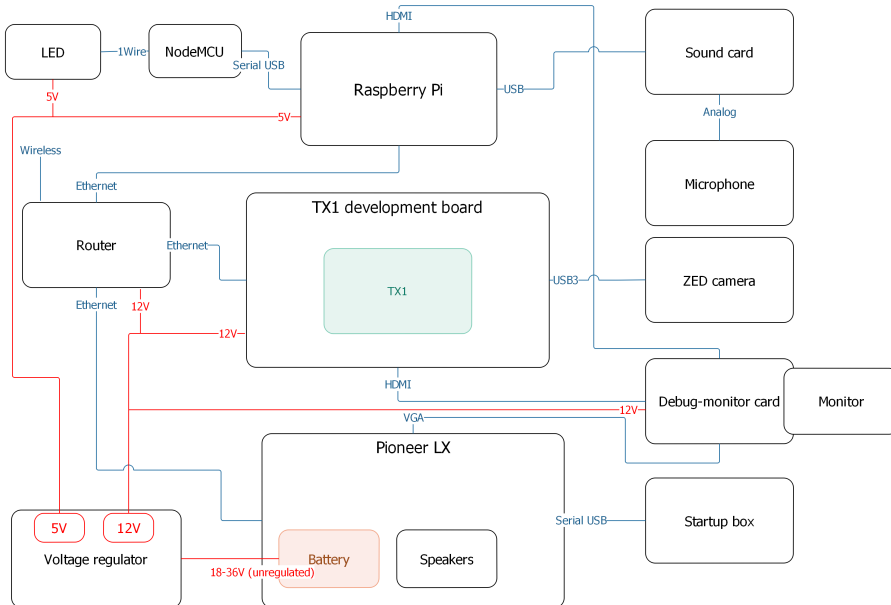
LED
1Wire
NodeMCU
Serial USB
HDMI
Raspberry Pi
USB
Sound card
Analog
Microphone
5V
5V
Wireless
Ethernet
Router
Ethernet
TX1 development board
TX1
USB3
ZED camera
Ethernet
12V
12V
HDMI
Debug-monitor card
Monitor
12V
VGA
Pioneer LX
Serial USB
Startup box
5V
12V
Voltage regulator
Battery
Speakers
18-36V (unregulated)